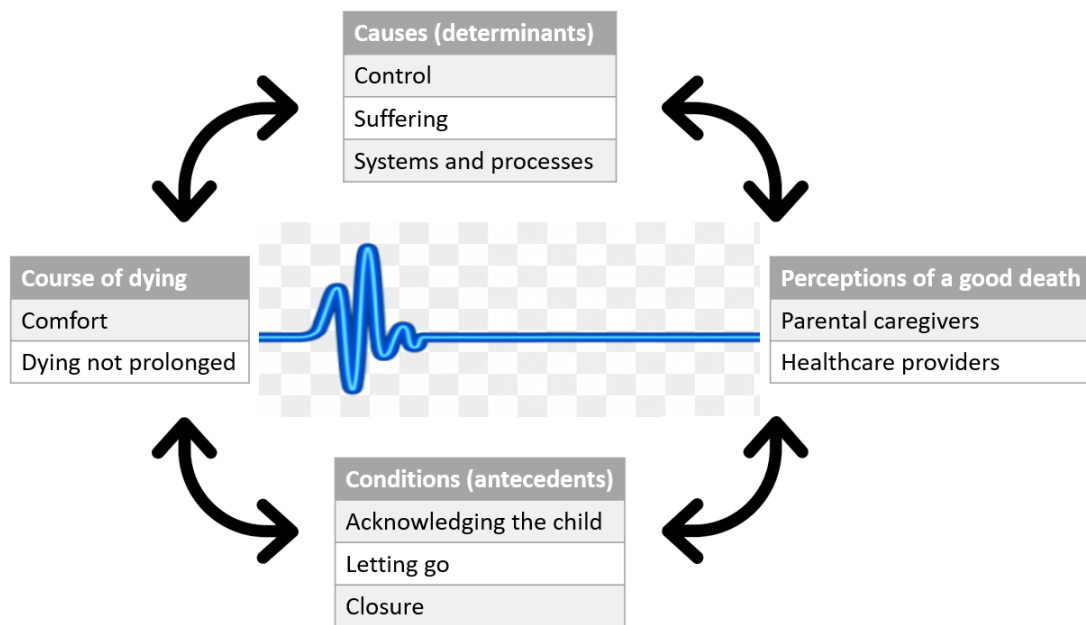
Causes (determinants)
Control
Suffering
Systems and processes

Course of dying
Comfort
Dying not prolonged

Perceptions of a good death
Parental caregivers
Healthcare providers

Conditions (antecedents)
Acknowledging the child
Letting go
Closure